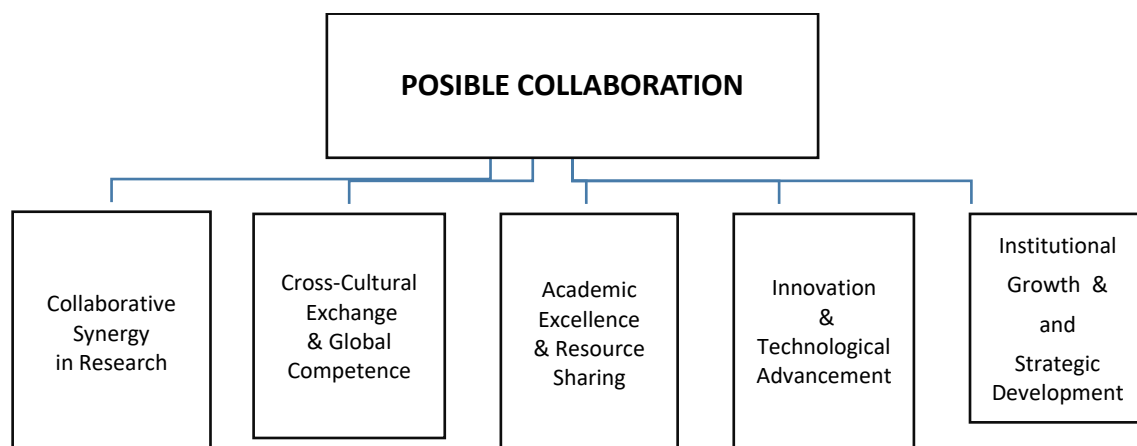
POSIBLE COLLABORATION

Collaborative Synergy in Research

Cross-Cultural Exchange & Global Competence

Academic Excellence & Resource Sharing

Innovation & Technological Advancement

Institutional Growth & and Strategic Development